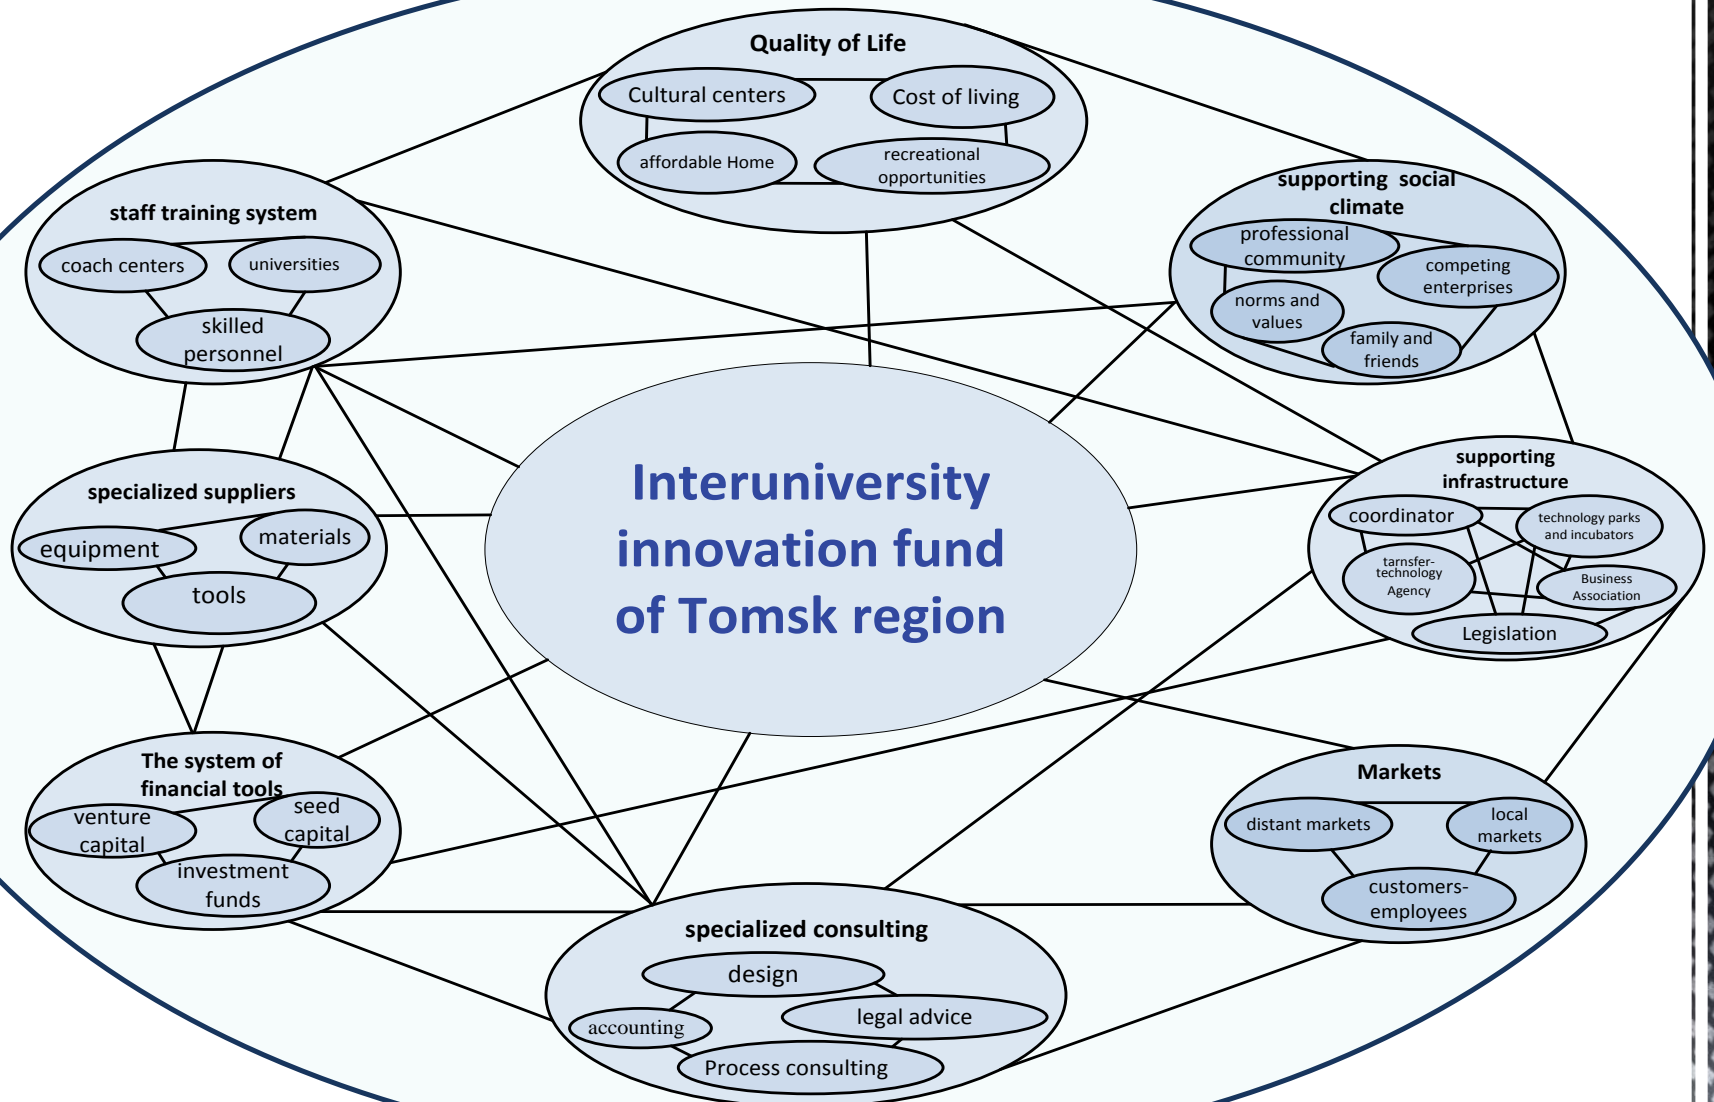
Quality of Life
Cultural centers
Cost of living
affordable Home
recreational opportunities

staff training system
coach centers
universities
skilled personnel

supporting social climate
professional community
competing enterprises
norms and values
family and friends

Interuniversity innovation fund of Tomsk region

specialized suppliers
equipment
materials
tools

supporting infrastructure
coordinator
technology parks and incubators
tarnsfer-technology Agency
Business Association
Legislation

The system of financial tools
venture capital
seed capital
investment funds

Markets
distant markets
local markets
customers-employees

specialized consulting
design
accounting
legal advice
Process consulting